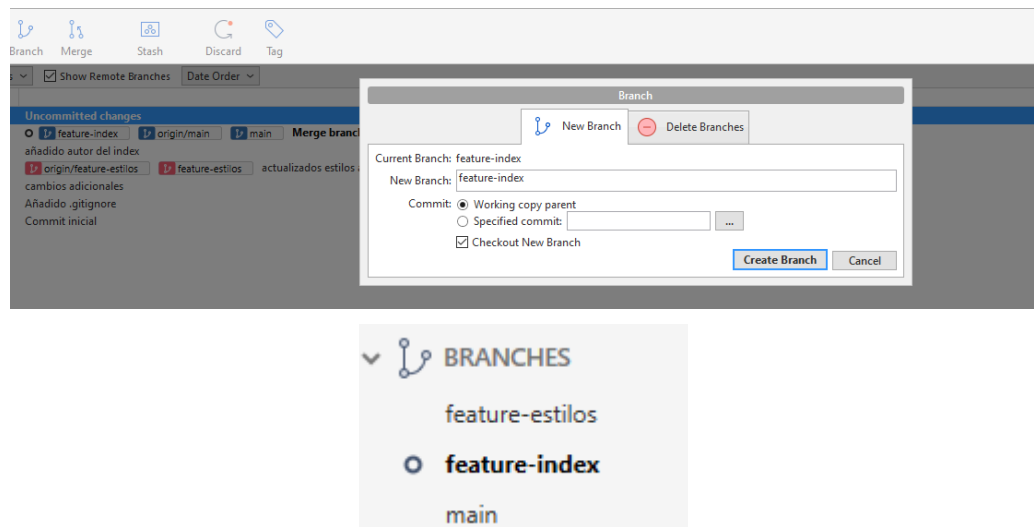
Branch Merge Stash Discard Tag

Show Remote Branches Date Order

Uncommitted changes
feature-index origin/main main Merge branch
añadido autor del index
origin/feature-estilos feature-estilos actualizados estilos
cambios adicionales
Añadido .gitignore
Commit inicial

Branch

New Branch Delete Branches

Current Branch: feature-index
New Branch: feature-index
Commit: Working copy parent
Specified commit: ...
Checkout New Branch
Create Branch Cancel

BRANCHES
feature-estilos
feature-index
main